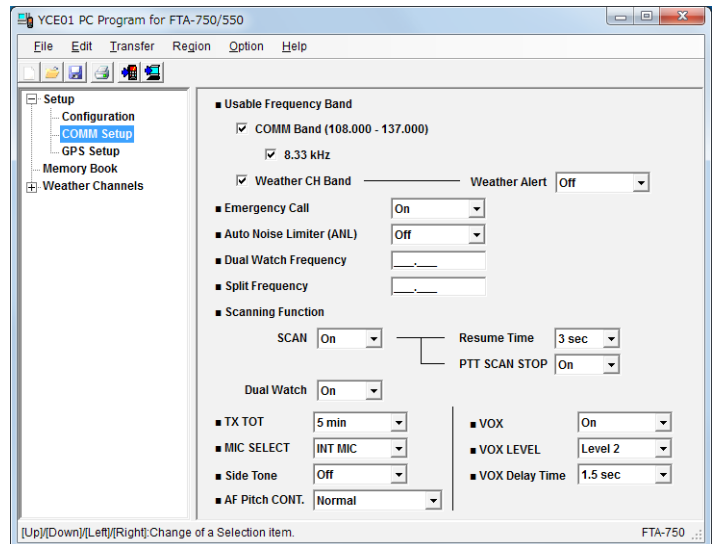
YCE01 PC Program for FTA-750/550

File Edit Transfer Region Option Help

Setup
Configuration
COMM Setup
GPS Setup
Memory Book
Weather Channels

■ Usable Frequency Band
☑ COMM Band (108.000 - 137.000)
☑ 8.33 kHz
☑ Weather CH Band
Weather Alert Off
■ Emergency Call On
■ Auto Noise Limiter (ANL) Off
■ Dual Watch Frequency ___.___
■ Split Frequency ___.___
■ Scanning Function
SCAN On
Resume Time 3 sec
PTT SCAN STOP On
Dual Watch On
■ TX TOT 5 min
■ MIC SELECT INT MIC
■ Side Tone Off
■ AF Pitch CONT. Normal
■ VOX On
■ VOX LEVEL Level 2
■ VOX Delay Time 1.5 sec

[Up]/[Down]/[Left]/[Right]:Change of a Selection item.
FTA-750